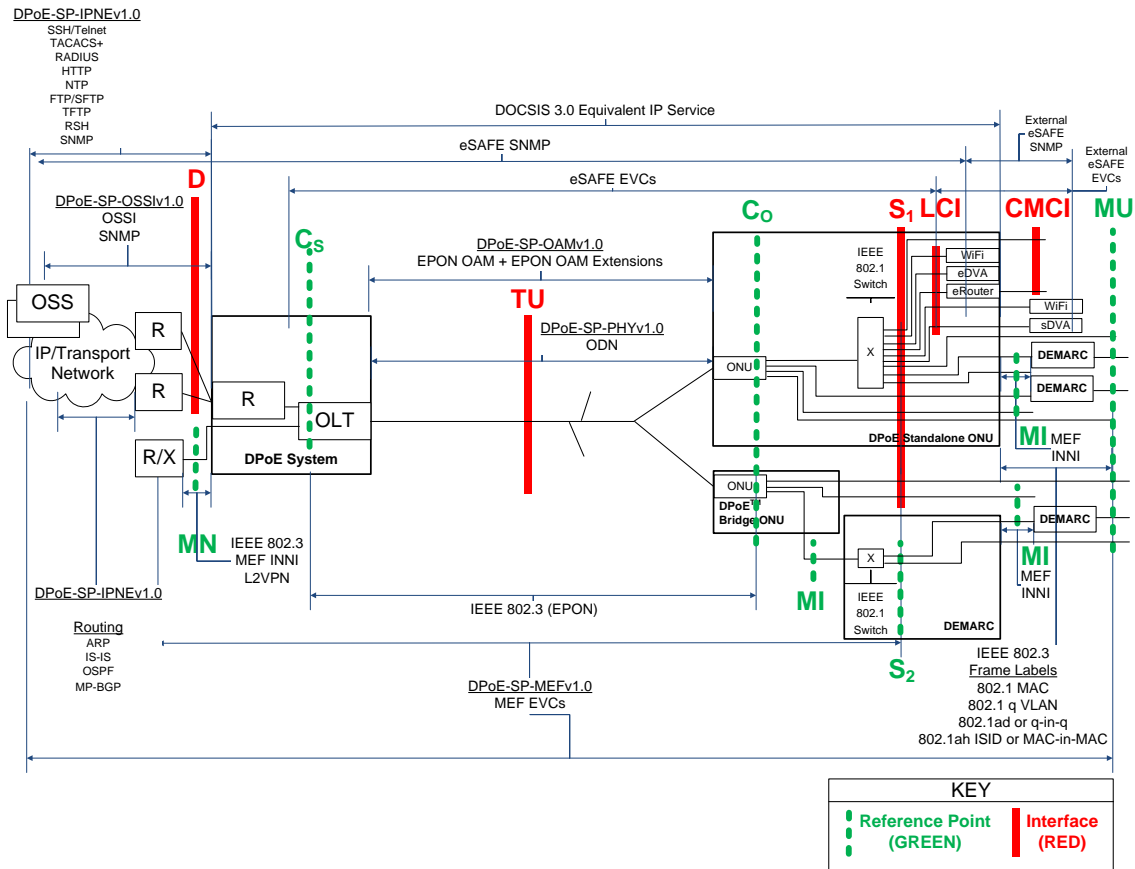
DPoE-SP-IPNEv1.0
SSH/Telnet
TACACS+
RADIUS
HTTP
NTP
FTP/SFTP
TFTP
RSH
SNMP

DOCSIS 3.0 Equivalent IP Service

External eSAFE SNMP

eSAFE SNMP

External eSAFE EVCs

eSAFE EVCs

D

DPoE-SP-OSSIv1.0
OSSI
SNMP

$C_S$

$C_O$

$S_1$ LCI

CMCI

MU

DPoE-SP-OAMv1.0
EPON OAM + EPON OAM Extensions

IEEE 802.1 Switch

WiFi
eDVA
eRouter
WiFi
sDVA

OSS

TU

DPoE-SP-PHYv1.0
ODN

R

IP/Transport Network

R

R

OLT

ONU

X

DEMARC

DEMARC

R/X

DPoE System

DPoE Standalone ONU

MI

MEF INNI

ONU

DPoE Bridge ONU

DEMARC

MN

IEEE 802.3
MEF INNI
L2VPN

X

MI

MEF INNI

MI

IEEE 802.1 Switch

DEMARC

DPoE-SP-IPNEv1.0

IEEE 802.3 (EPON)

Routing
ARP
IS-IS
OSPF
MP-BGP

$S_2$

IEEE 802.3
Frame Labels
802.1 MAC
802.1 q VLAN
802.1ad or q-in-q
802.1ah ISID or MAC-in-MAC

DPoE-SP-MEFv1.0
MEF EVCs

KEY
Reference Point (GREEN)
Interface (RED)